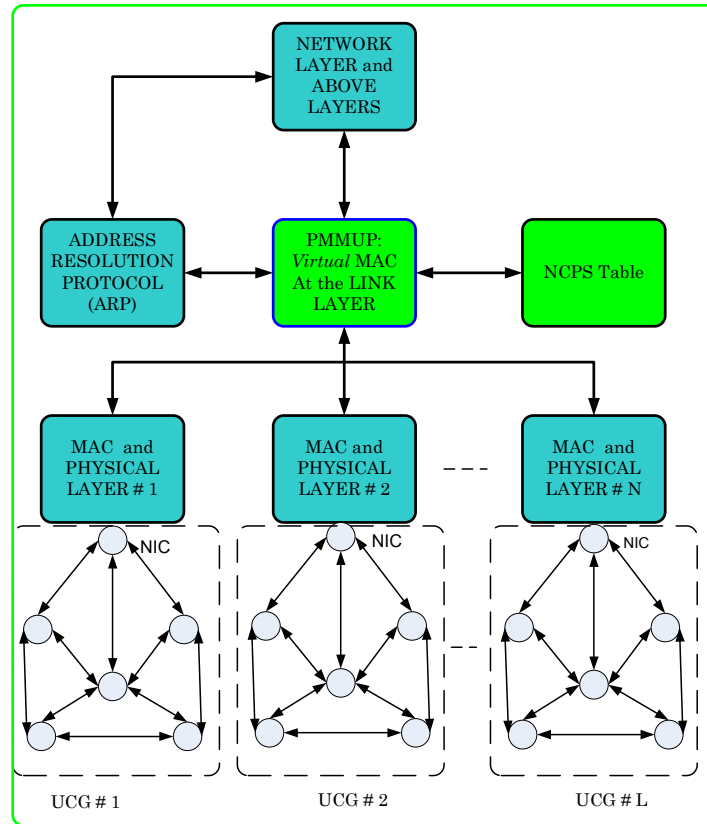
NETWORK LAYER and ABOVE LAYERS

ADDRESS RESOLUTION PROTOCOL (ARP)

PMMUP: *Virtual* MAC At the LINK LAYER

NCPS Table

MAC and PHYSICAL LAYER # 1

MAC and PHYSICAL LAYER # 2

MAC and PHYSICAL LAYER # N

NIC

NIC

NIC

UCG # 1

UCG # 2

UCG # L